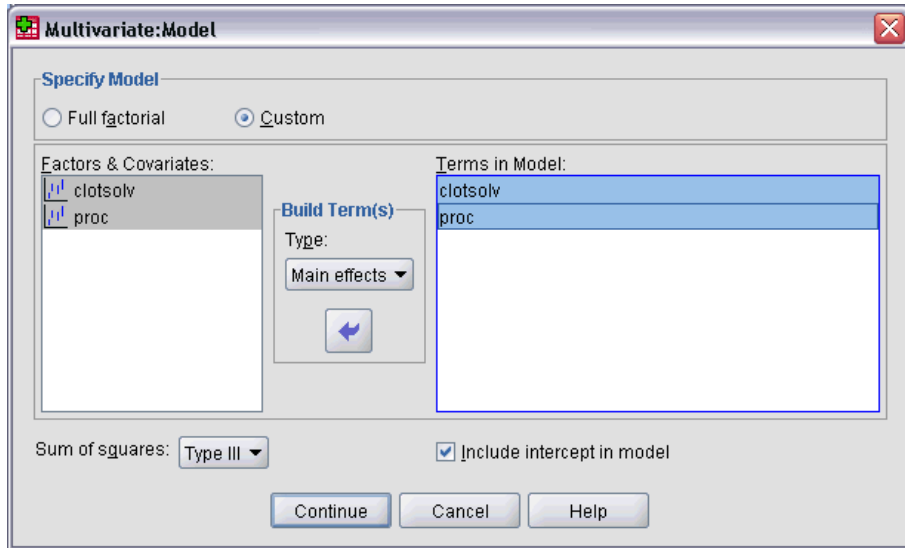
Multivariate:Model

Specify Model

Full factorial

Custom

Factors & Covariates:

clotsolv

proc

Build Term(s)

Type:

Main effects

Terms in Model:

clotsolv

proc

Sum of squares: Type III

Include intercept in model

Continue

Cancel

Help